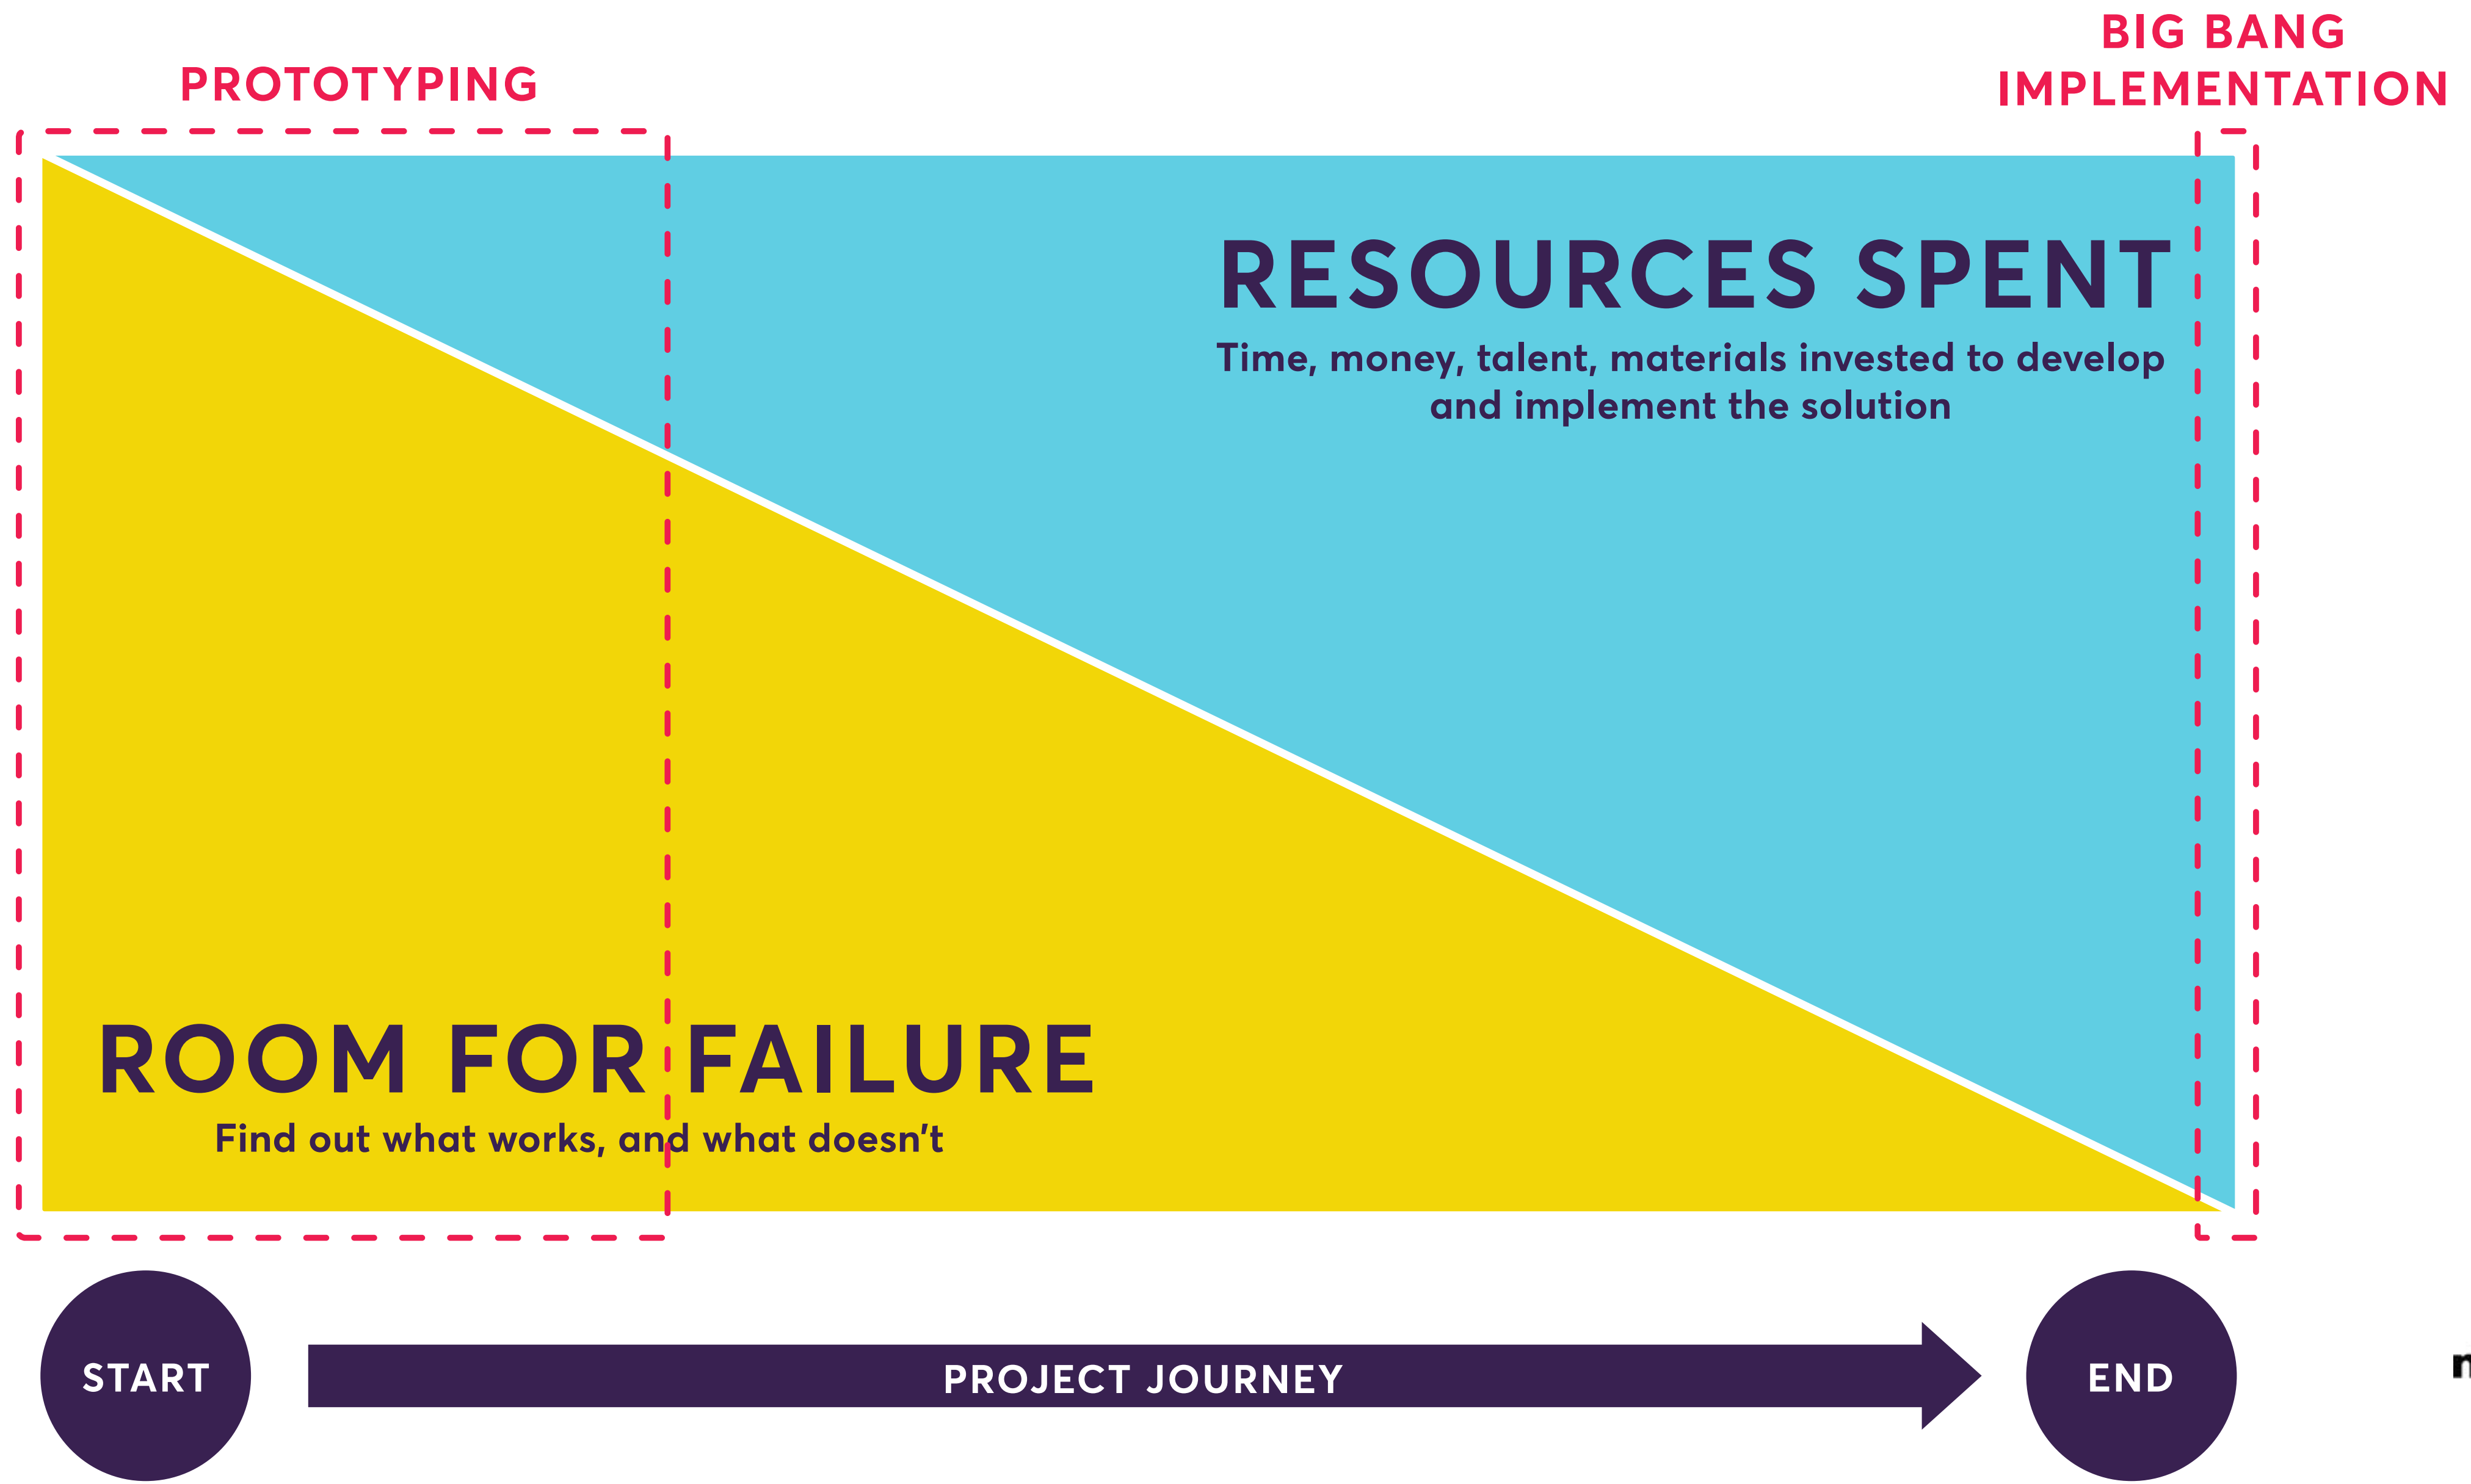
PROTOTYPING

BIG BANG IMPLEMENTATION

RESOURCES SPENT

Time, money, talent, materials invested to develop and implement the solution

ROOM FOR FAILURE

Find out what works, and what doesn't

START

PROJECT JOURNEY

END

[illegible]